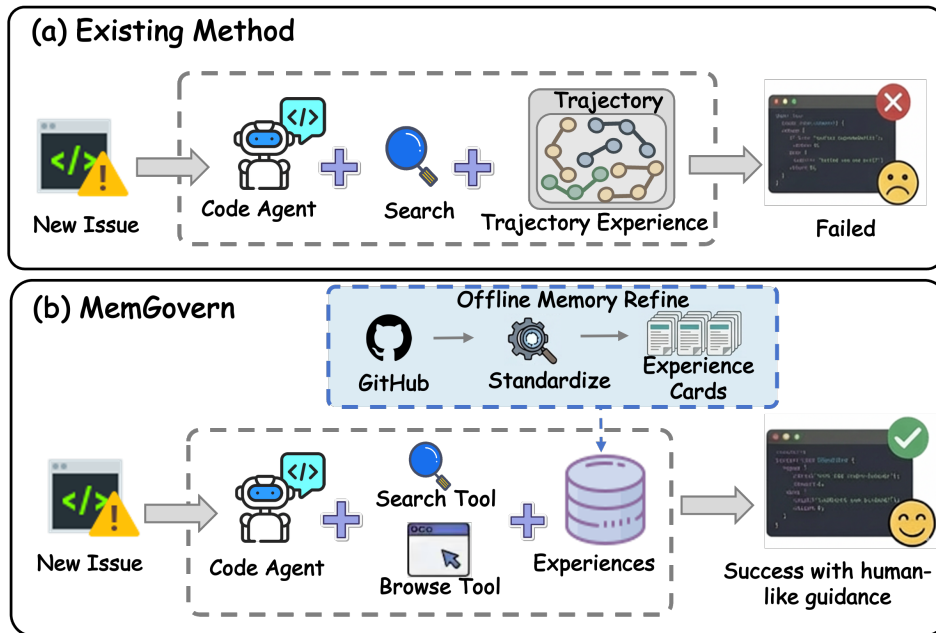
(a) Existing Method

</>

New Issue

</>

Code Agent

Search

Trajectory

Trajectory Experience

Failed

(b) MemGovern

Offline Memory Refine

GitHub

Standardize

Experience Cards

</>

New Issue

</>

Code Agent

Search Tool

Browse Tool

Experiences

Success with human-like guidance